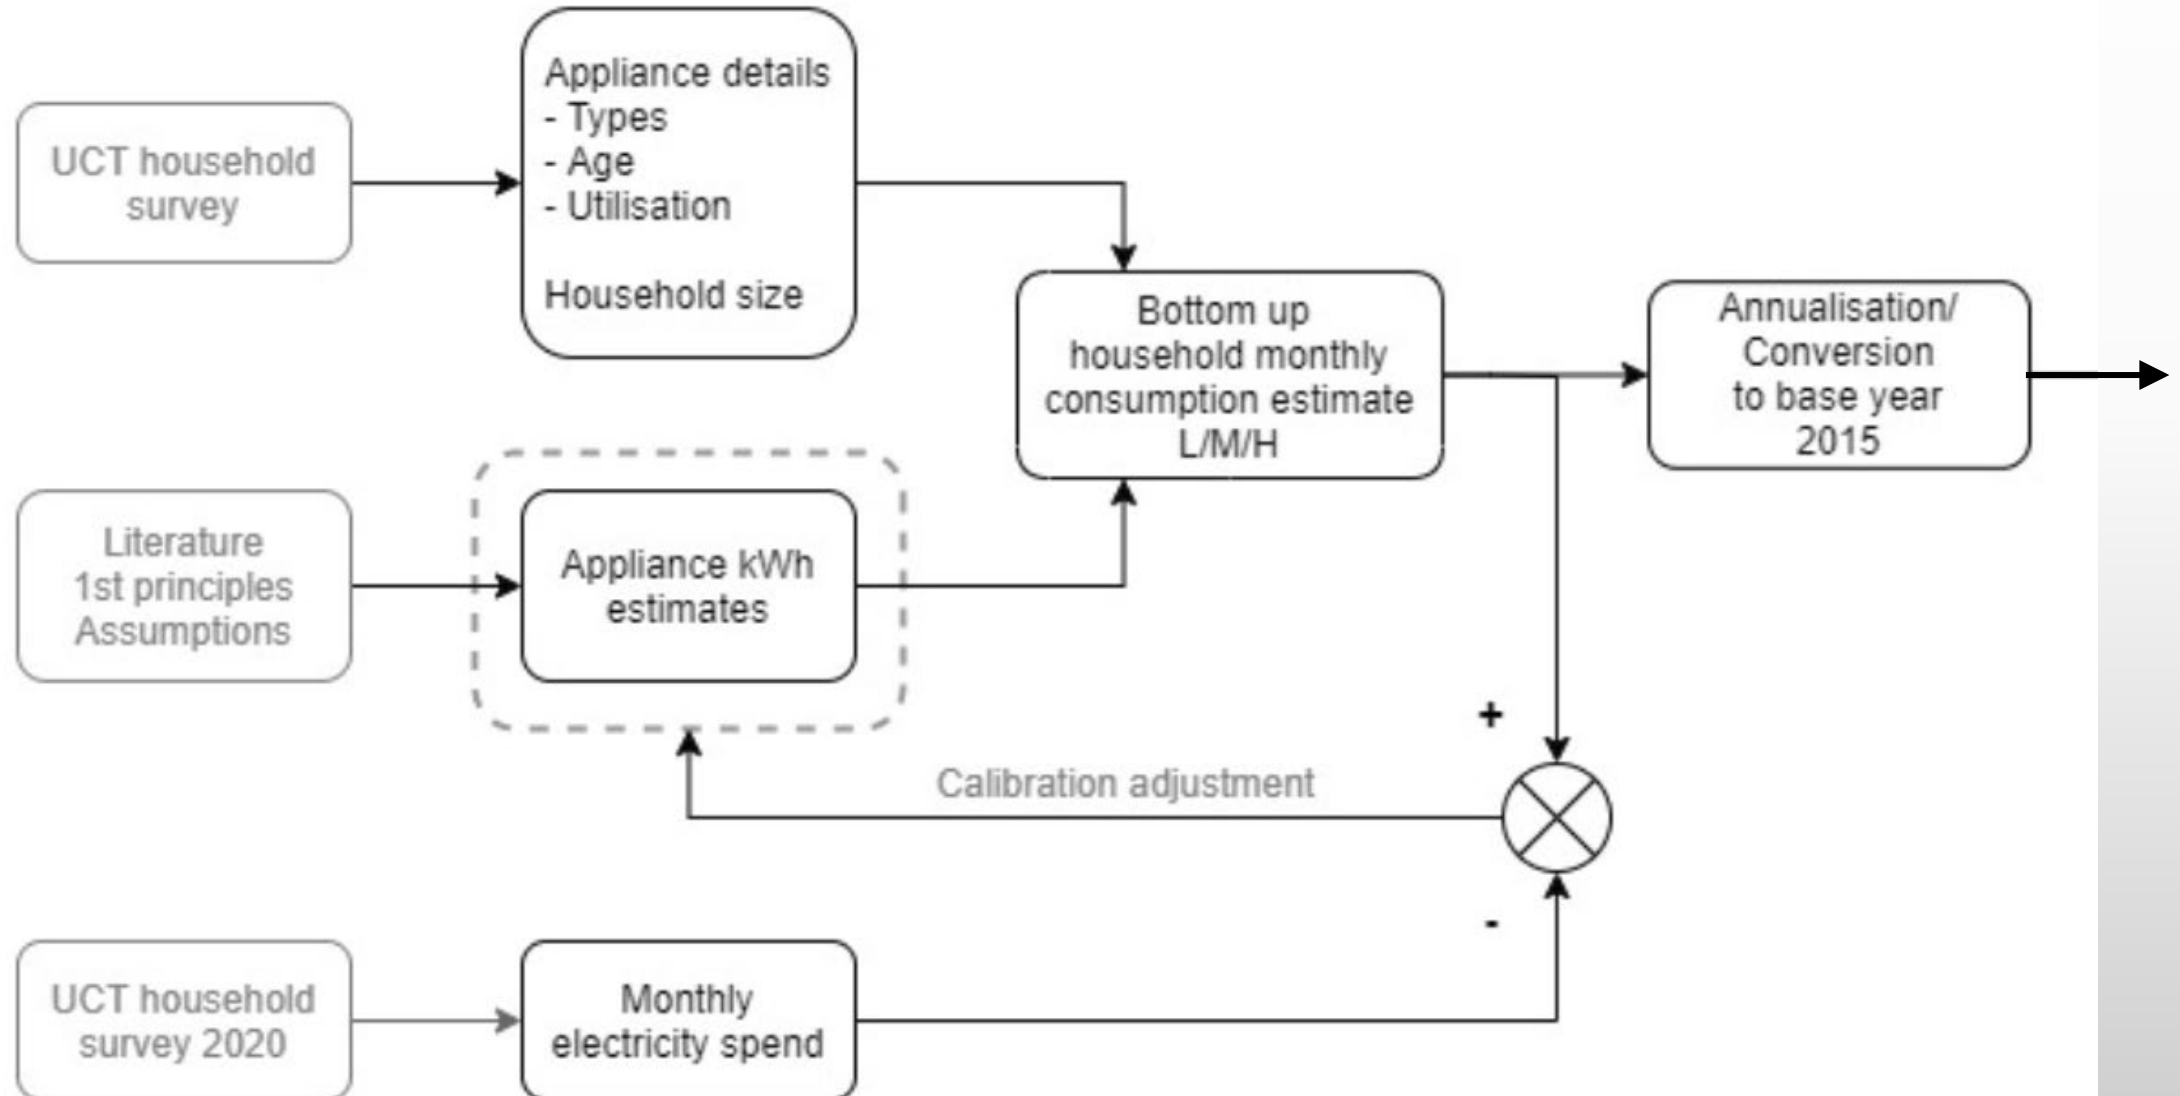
UCT household survey

Appliance details
- Types
- Age
- Utilisation

Household size

Bottom up household monthly consumption estimate L/M/H

Annualisation/ Conversion to base year 2015

Literature 1st principles Assumptions

Appliance kWh estimates

+

Calibration adjustment

-

UCT household survey 2020

Monthly electricity spend